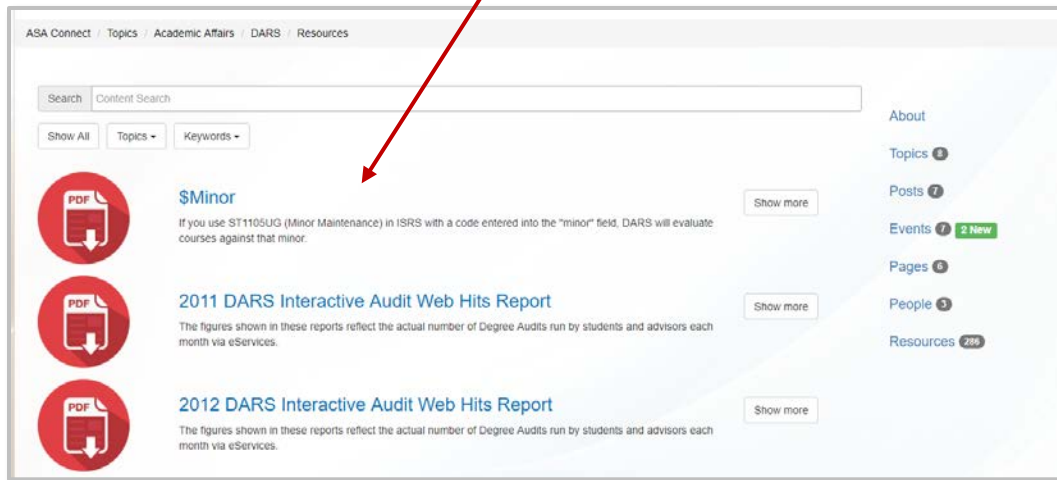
ASA Connect / Topics / Academic Affairs / DARS / Resources

Search Content Search

Show All Topics ▾ Keywords ▾

PDF

$Minor

If you use ST1105UG (Minor Maintenance) in ISRS with a code entered into the "minor" field, DARS will evaluate courses against that minor.

Show more

PDF

2011 DARS Interactive Audit Web Hits Report

The figures shown in these reports reflect the actual number of Degree Audits run by students and advisors each month via eServices.

Show more

PDF

2012 DARS Interactive Audit Web Hits Report

The figures shown in these reports reflect the actual number of Degree Audits run by students and advisors each month via eServices.

Show more

About

Topics 8

Posts 7

Events 7 2 New

Pages 6

People 3

Resources 286